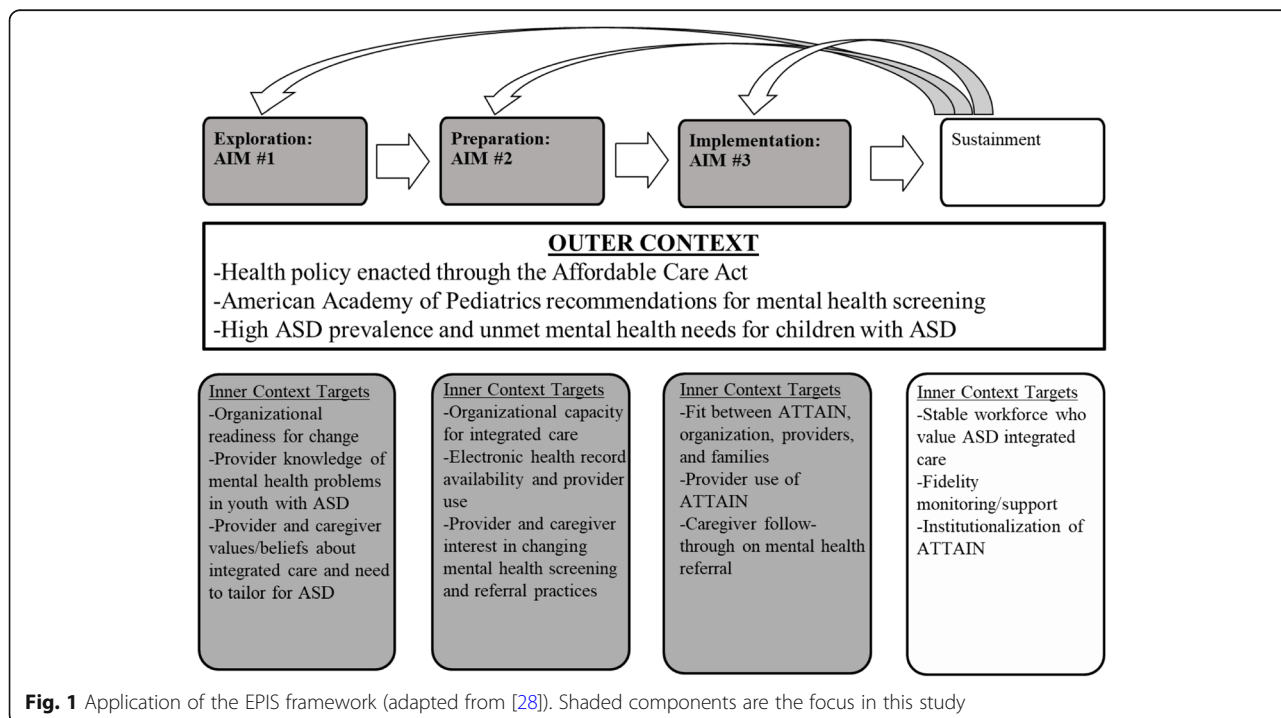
Exploration: AIM #1

Preparation: AIM #2

Implementation: AIM #3

Sustainment

OUTER CONTEXT

-Health policy enacted through the Affordable Care Act
-American Academy of Pediatrics recommendations for mental health screening
-High ASD prevalence and unmet mental health needs for children with ASD

Inner Context Targets
-Organizational readiness for change
-Provider knowledge of mental health problems in youth with ASD
-Provider and caregiver values/beliefs about integrated care and need to tailor for ASD

Inner Context Targets
-Organizational capacity for integrated care
-Electronic health record availability and provider use
-Provider and caregiver interest in changing mental health screening and referral practices

Inner Context Targets
-Fit between ATTAIN, organization, providers, and families
-Provider use of ATTAIN
-Caregiver follow-through on mental health referral

Inner Context Targets
-Stable workforce who value ASD integrated care
-Fidelity monitoring/support
-Institutionalization of ATTAIN

Fig. 1 Application of the EPIS framework (adapted from [28]). Shaded components are the focus in this study